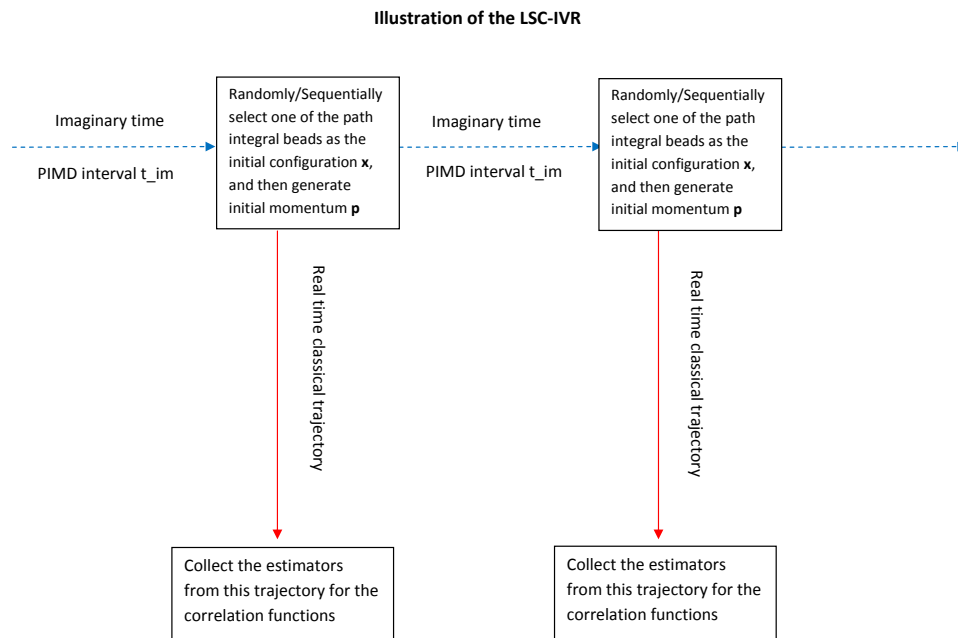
**Illustration of the LSC-IVR**

Imaginary time

PIMD interval t_im

Randomly/Sequentially select one of the path integral beads as the initial configuration **x**, and then generate initial momentum **p**

Real time classical trajectory

Collect the estimators from this trajectory for the correlation functions

Imaginary time

PIMD interval t_im

Randomly/Sequentially select one of the path integral beads as the initial configuration **x**, and then generate initial momentum **p**

Real time classical trajectory

Collect the estimators from this trajectory for the correlation functions